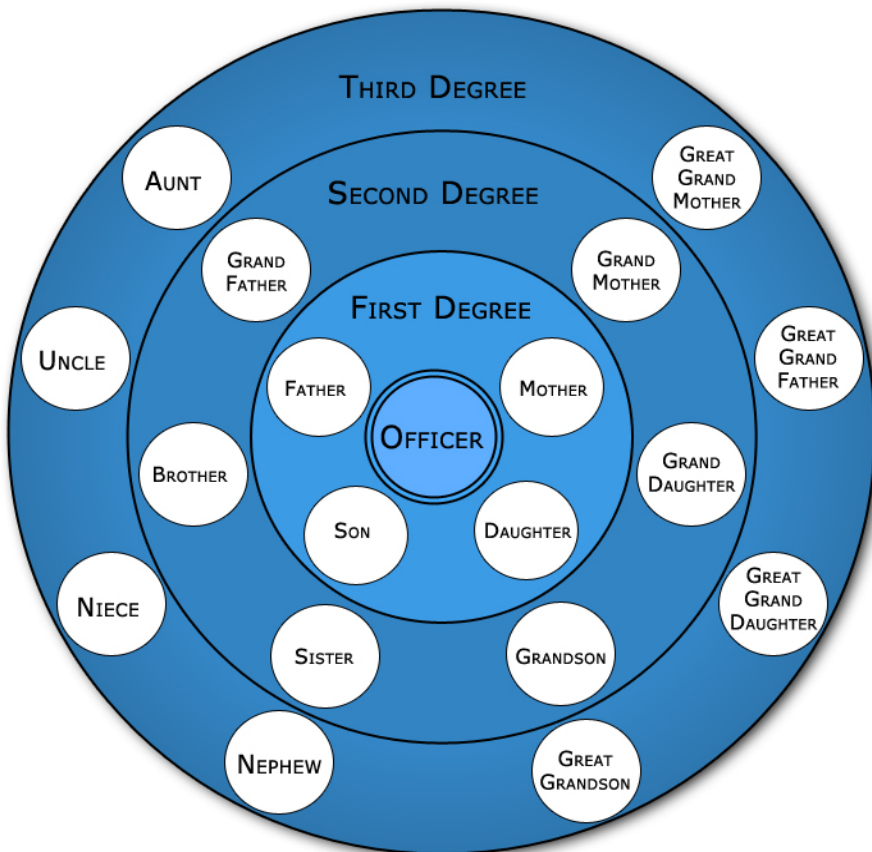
Third Degree

Aunt

Great Grand Mother

Second Degree

Grand Father

Grand Mother

First Degree

Uncle

Great Grand Father

Father

Mother

Officer

Brother

Grand Daughter

Son

Daughter

Great Grand Daughter

Niece

Sister

Grandson

Nephew

Great Grandson